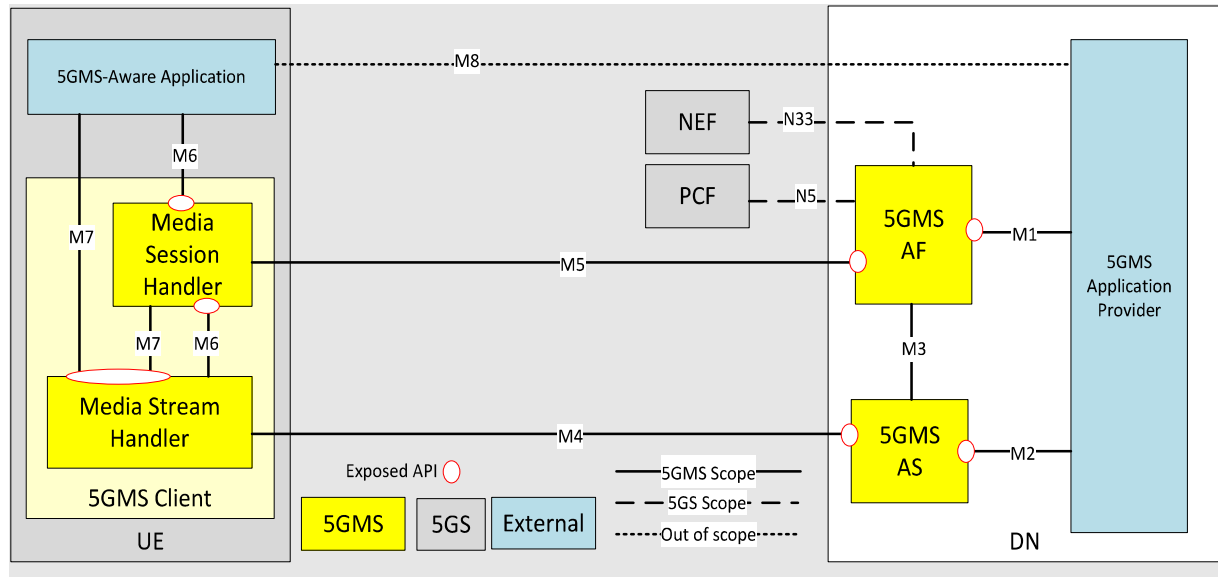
5GMS-Aware Application

M8

NEF

N33

M6

PCF

N5

M7

Media Session Handler

5GMS AF

M1

M5

5GMS Application Provider

M7

M6

M3

Media Stream Handler

M4

5GMS AS

M2

Exposed API

5GMS Scope

5GS Scope

5GMS Client

5GMS

5GS

External

Out of scope

UE

DN